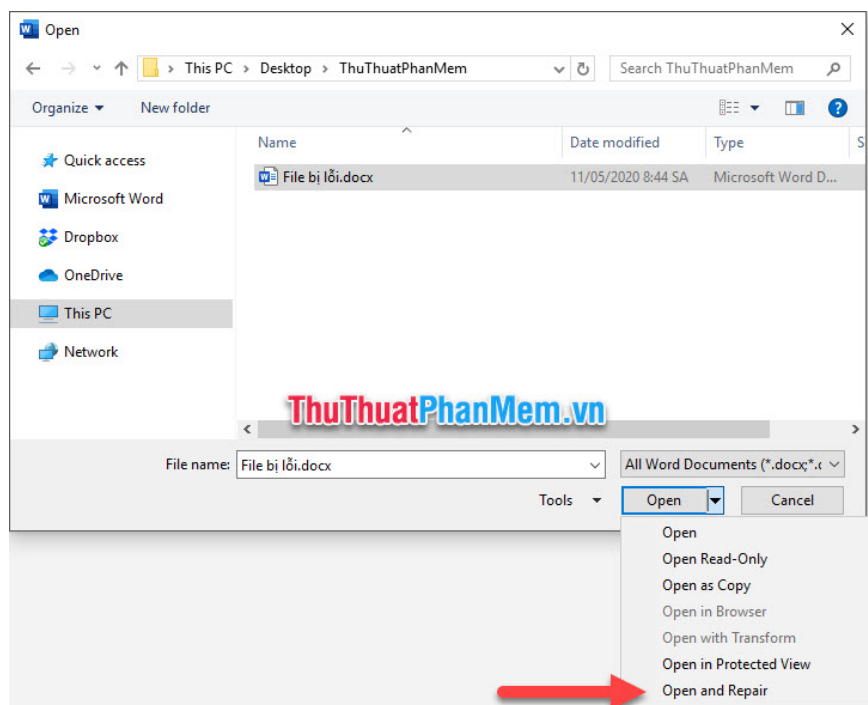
Open

This PC > Desktop > ThuThuatPhanMem

Search ThuThuatPhanMem

Organize ▾ New folder

Quick access
Microsoft Word
Dropbox
OneDrive
This PC
Network

| Name | Date modified | Type | S |
|---|---|---|---|
| File bị lỗi.docx | 11/05/2020 8:44 SA | Microsoft Word D... | |

ThuThuatPhanMem.vn

File name: File bị lỗi.docx

All Word Documents (*.docx;*.d

Tools ▾ Open Cancel

Open
Open Read-Only
Open as Copy
Open in Browser
Open with Transform
Open in Protected View
Open and Repair